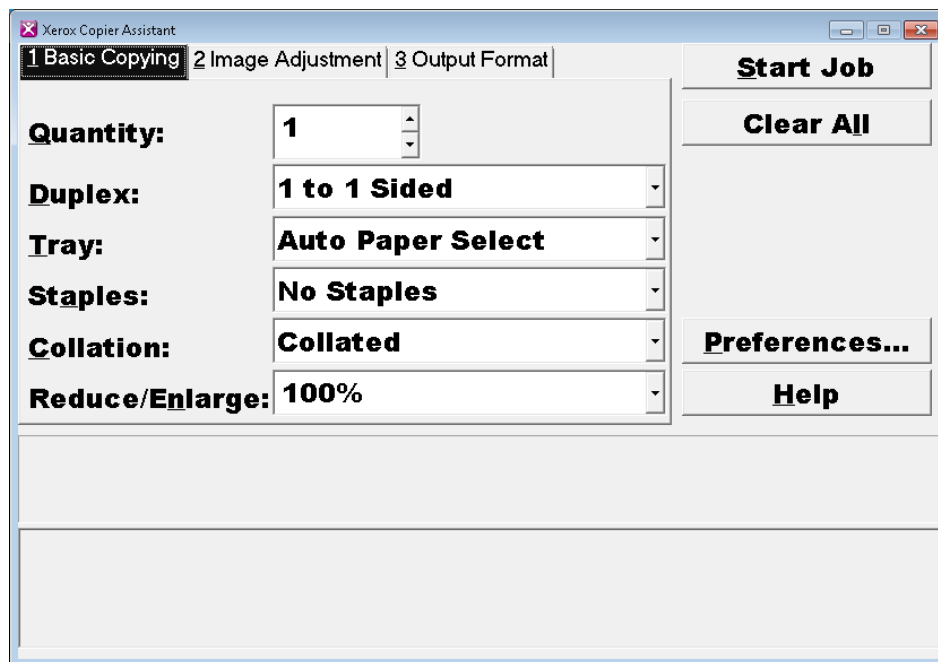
Xerox Copier Assistant

1 Basic Copying | 2 Image Adjustment | 3 Output Format

Start Job

Clear All

Quantity: 1

Duplex: 1 to 1 Sided

Tray: Auto Paper Select

Staples: No Staples

Collation: Collated

Reduce/Enlarge: 100%

Preferences...

Help